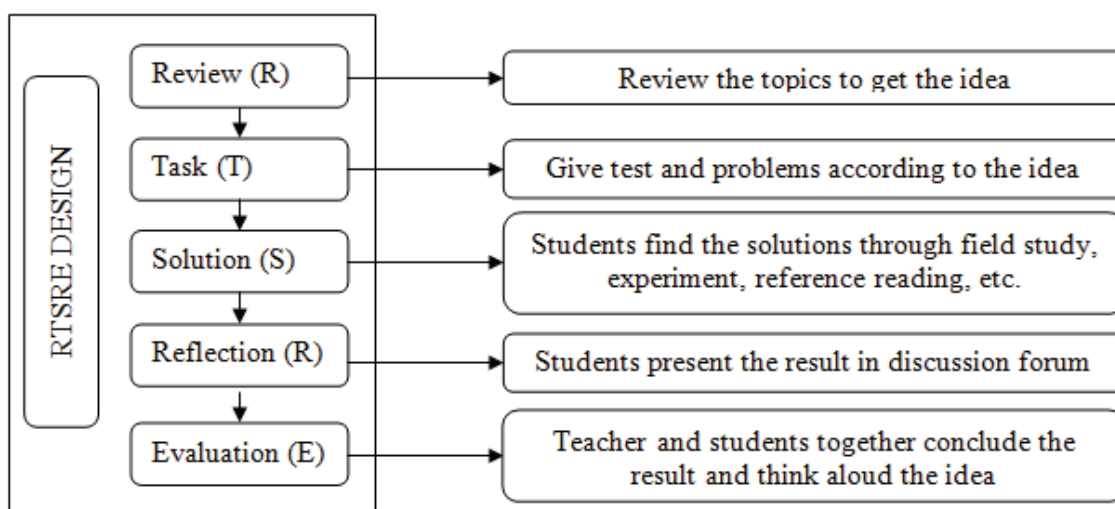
RTSRE DESIGN

Review (R)

Review the topics to get the idea

Task (T)

Give test and problems according to the idea

Solution (S)

Students find the solutions through field study, experiment, reference reading, etc.

Reflection (R)

Students present the result in discussion forum

Evaluation (E)

Teacher and students together conclude the result and think aloud the idea